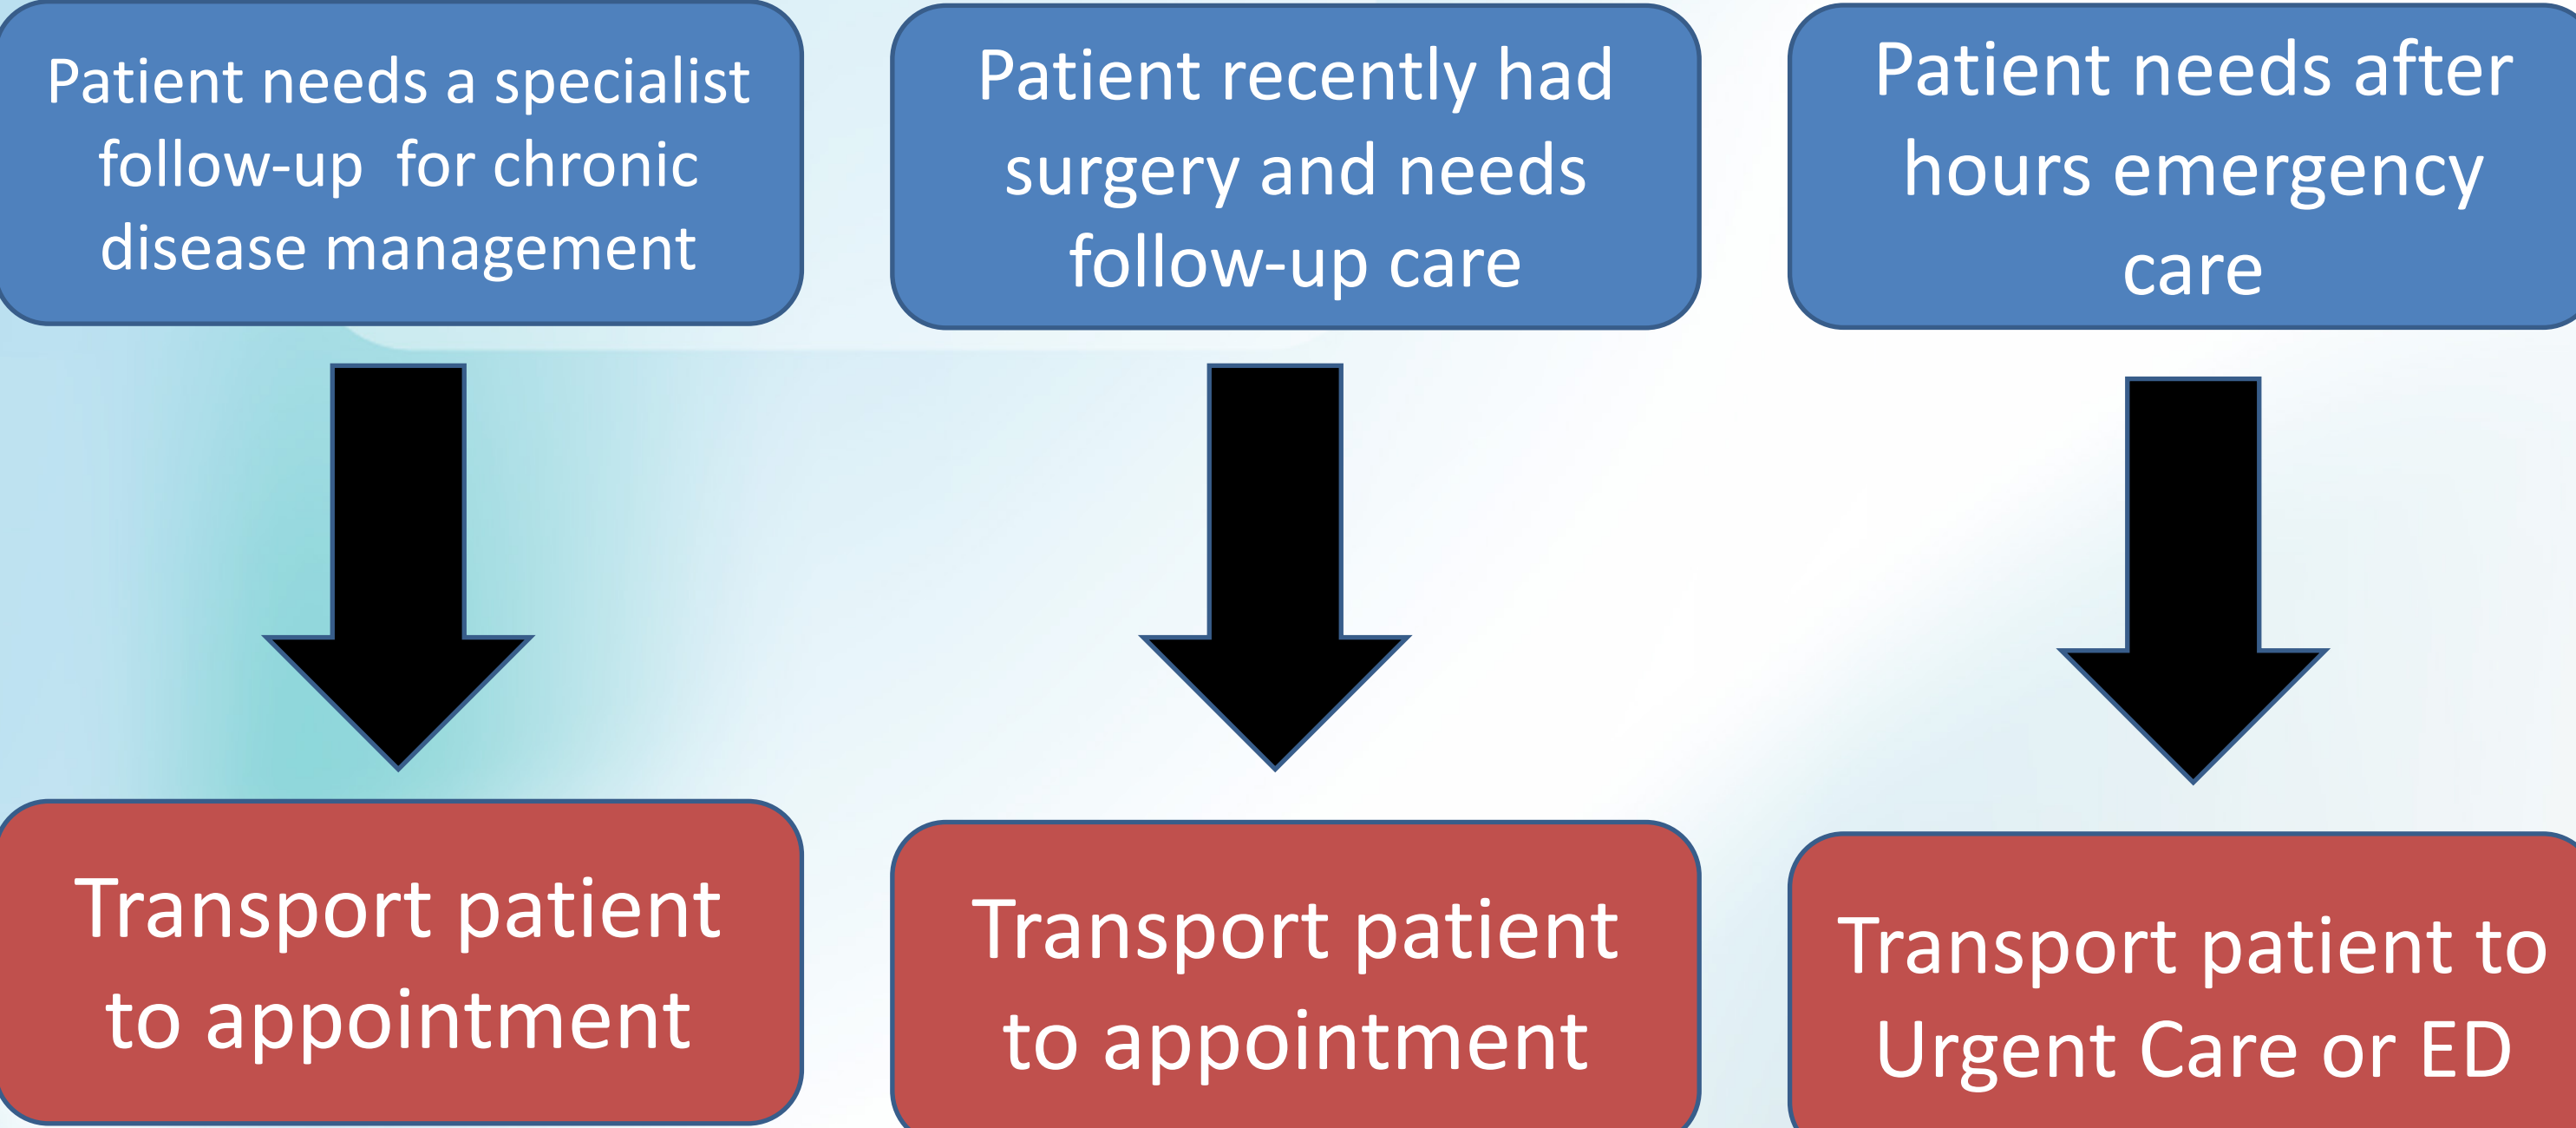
Patient needs a specialist follow-up for chronic disease management

Transport patient to appointment

Patient recently had surgery and needs follow-up care

Transport patient to appointment

Patient needs after hours emergency care

Transport patient to Urgent Care or ED